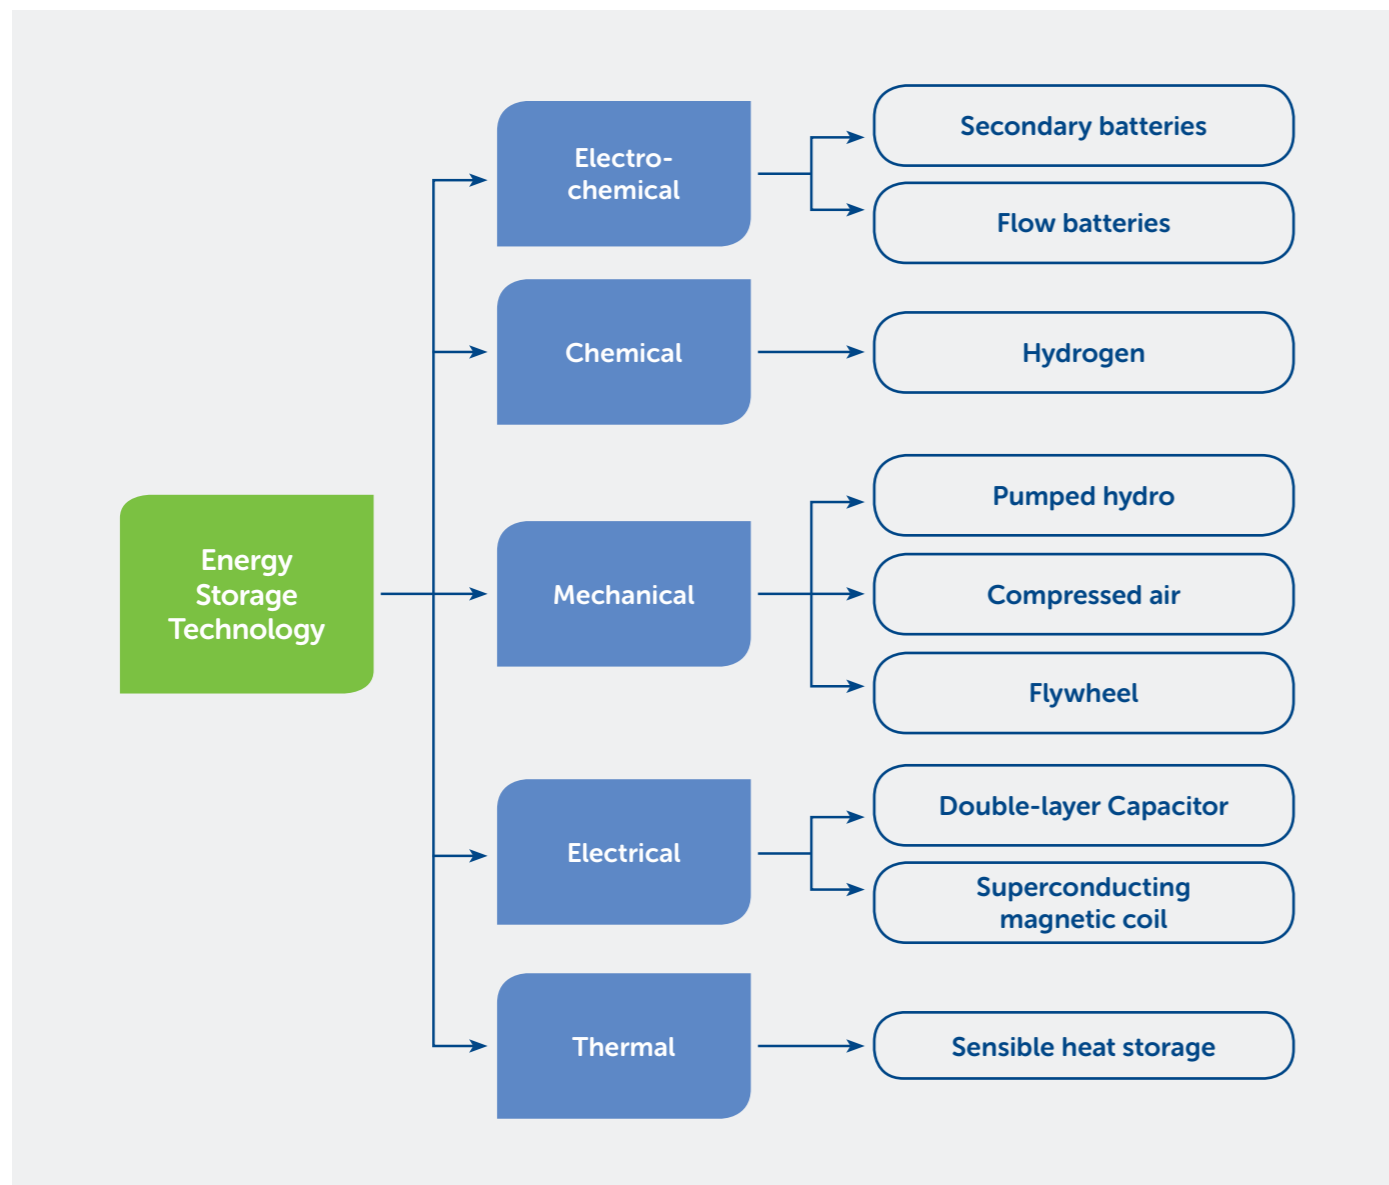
Energy Storage Technology

Electro-chemical

Secondary batteries

Flow batteries

Chemical

Hydrogen

Mechanical

Pumped hydro

Compressed air

Flywheel

Electrical

Double-layer Capacitor

Superconducting magnetic coil

Thermal

Sensible heat storage